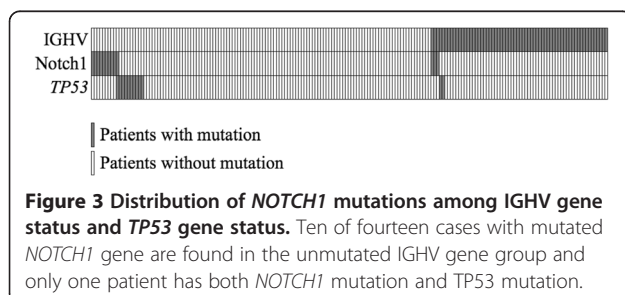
IGHV
Notch1
TP53

Patients with mutation
Patients without mutation

**Figure 3 Distribution of NOTCH1 mutations among IGHV gene status and TP53 gene status.** Ten of fourteen cases with mutated NOTCH1 gene are found in the unmutated IGHV gene group and only one patient has both NOTCH1 mutation and TP53 mutation.